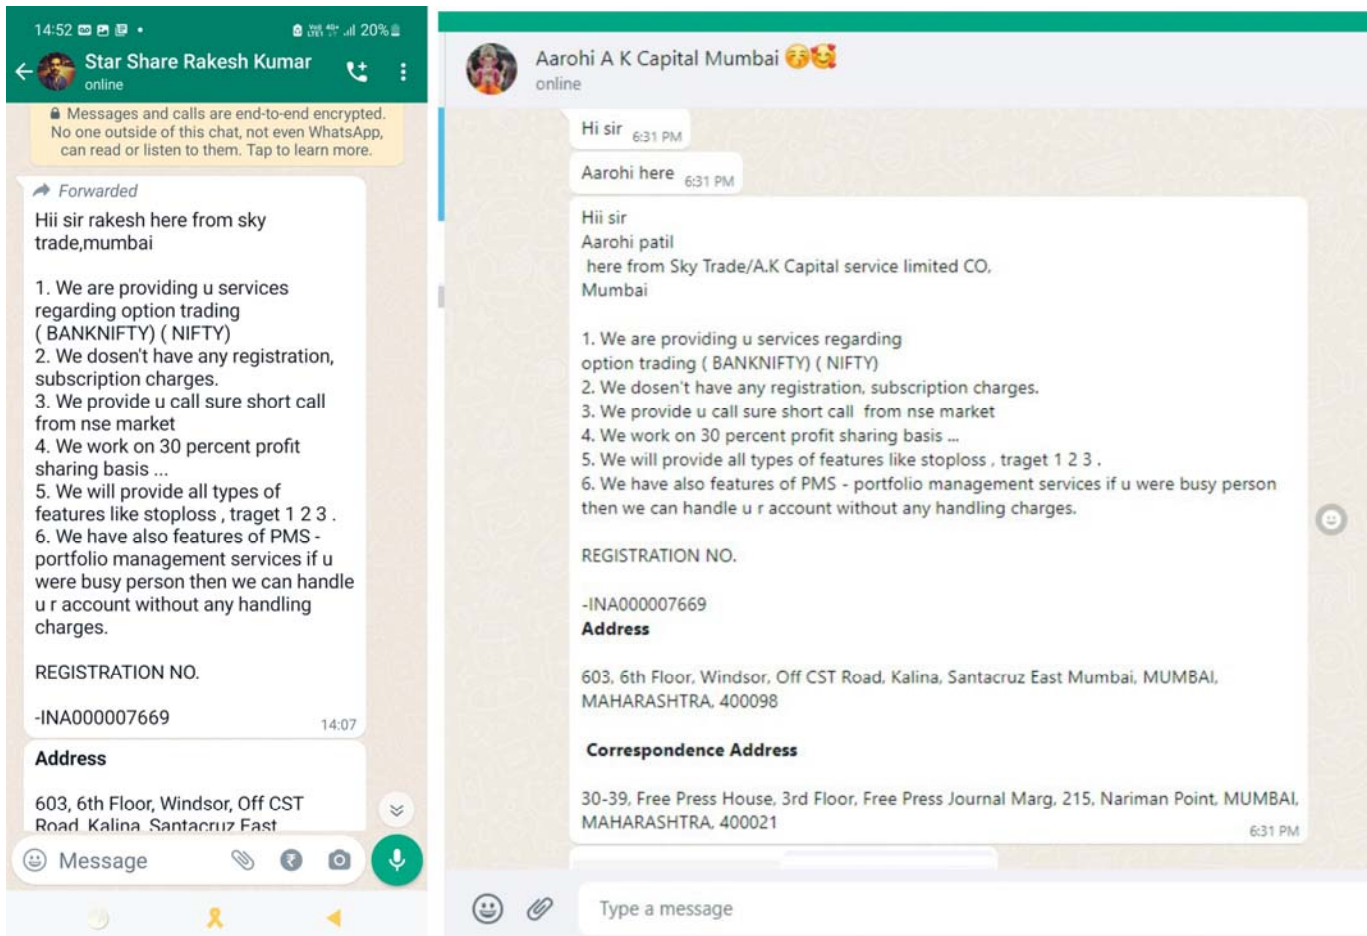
14:52 20%

Star Share Rakesh Kumar
online

Messages and calls are end-to-end encrypted. No one outside of this chat, not even WhatsApp, can read or listen to them. Tap to learn more.

Forwarded
Hii sir rakesh here from sky trade,mumbai

1. We are providing u services regarding option trading ( BANKNIFTY) ( NIFTY)
2. We dosen't have any registration, subscription charges.
3. We provide u call sure short call from nse market
4. We work on 30 percent profit sharing basis ...
5. We will provide all types of features like stoploss , traget 1 2 3 .
6. We have also features of PMS - portfolio management services if u were busy person then we can handle u r account without any handling charges.

REGISTRATION NO.

-INA000007669 14:07

Address

603, 6th Floor, Windsor, Off CST Road, Kalina, Santacruz East

Message

Aarohi A K Capital Mumbai
online

Hi sir 6:31 PM

Aarohi here 6:31 PM

Hii sir
Aarohi patil
here from Sky Trade/A.K Capital service limited CO, Mumbai

1. We are providing u services regarding option trading ( BANKNIFTY) ( NIFTY)
2. We dosen't have any registration, subscription charges.
3. We provide u call sure short call from nse market
4. We work on 30 percent profit sharing basis ...
5. We will provide all types of features like stoploss , traget 1 2 3 .
6. We have also features of PMS - portfolio management services if u were busy person then we can handle u r account without any handling charges.

REGISTRATION NO.

-INA000007669
Address

603, 6th Floor, Windsor, Off CST Road, Kalina, Santacruz East Mumbai, MUMBAI, MAHARASHTRA, 400098

Correspondence Address

30-39, Free Press House, 3rd Floor, Free Press Journal Marg, 215, Nariman Point, MUMBAI, MAHARASHTRA, 400021 6:31 PM

Type a message